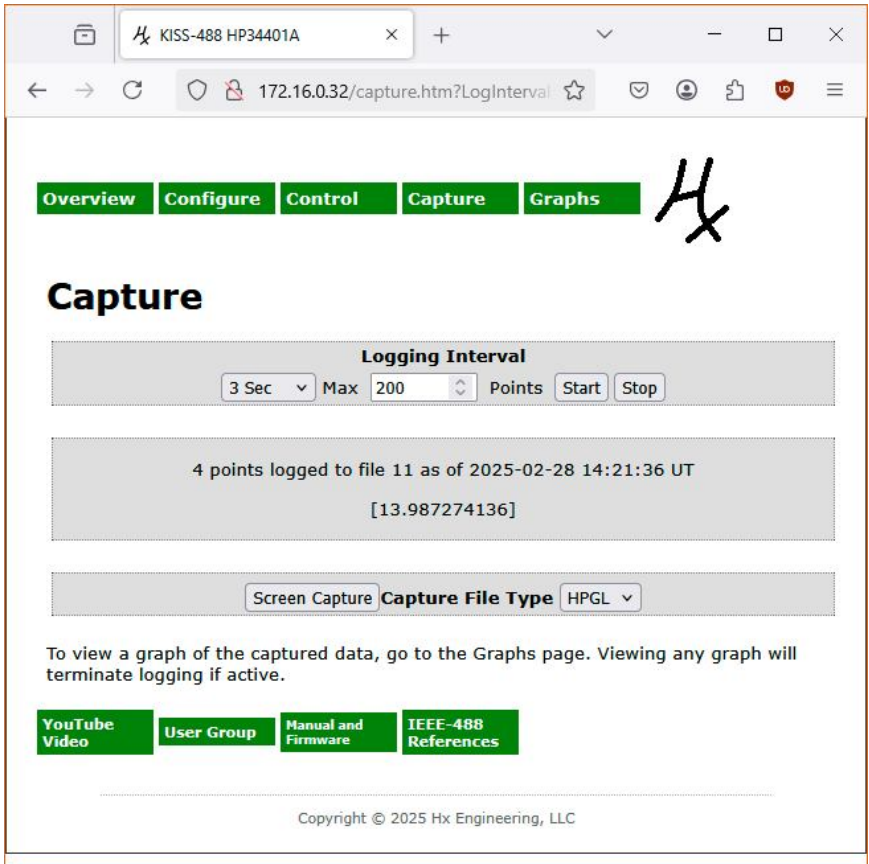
KISS-488 HP34401A

172.16.0.32/capture.htm?LogInterval

Overview | Configure | Control | Capture | Graphs

Capture

Logging Interval
3 Sec Max 200 Points Start Stop

4 points logged to file 11 as of 2025-02-28 14:21:36 UT

[13.987274136]

Screen Capture **Capture File Type** HPGL

To view a graph of the captured data, go to the Graphs page. Viewing any graph will terminate logging if active.

YouTube Video | User Group | Manual and Firmware | IEEE-488 References

Copyright © 2025 Hx Engineering, LLC